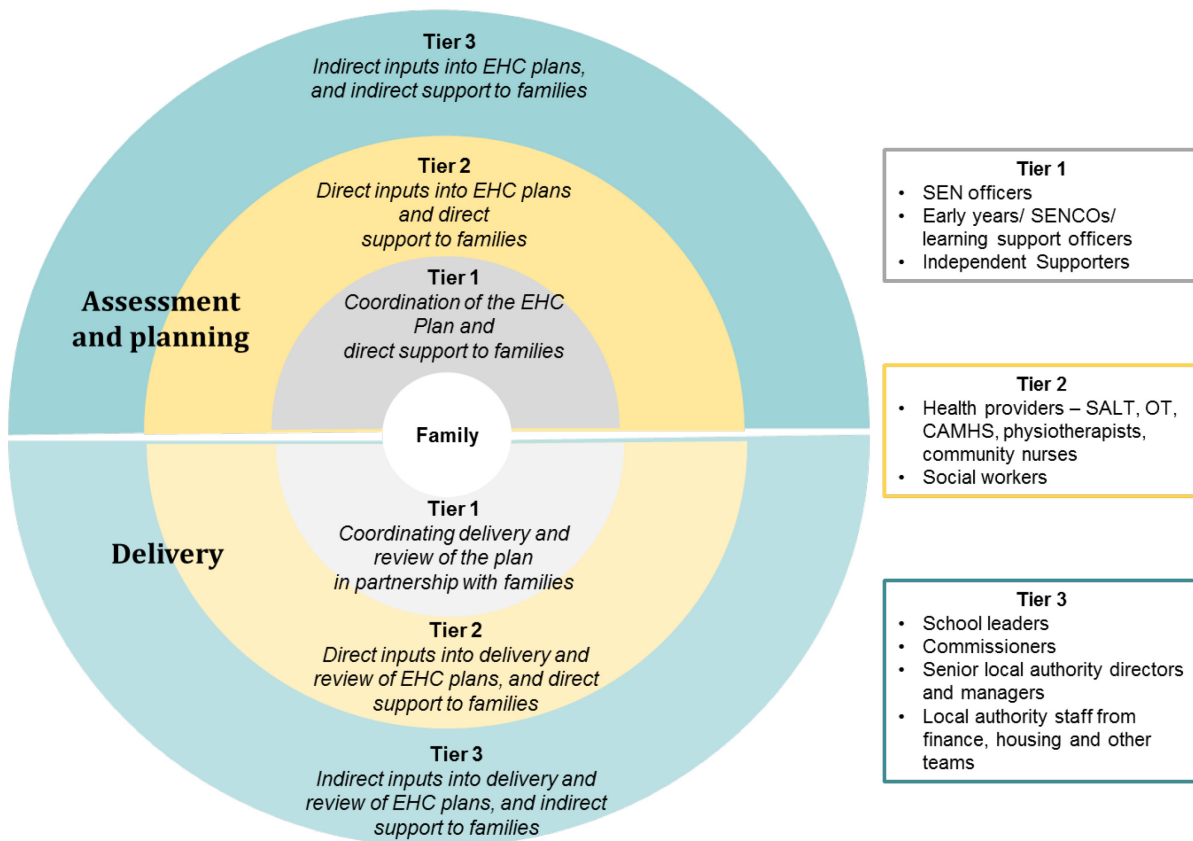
Tier 3
Indirect inputs into EHC plans, and indirect support to families

Tier 2
Direct inputs into EHC plans and direct support to families

Tier 1
Coordination of the EHC Plan and direct support to families

Assessment and planning

Family

Delivery

Tier 1
Coordinating delivery and review of the plan in partnership with families

Tier 2
Direct inputs into delivery and review of EHC plans, and direct support to families

Tier 3
Indirect inputs into delivery and review of EHC plans, and indirect support to families

Tier 1
- SEN officers
- Early years/ SENCOs/ learning support officers
- Independent Supporters

Tier 2
- Health providers – SALT, OT, CAMHS, physiotherapists, community nurses
- Social workers

Tier 3
- School leaders
- Commissioners
- Senior local authority directors and managers
- Local authority staff from finance, housing and other teams